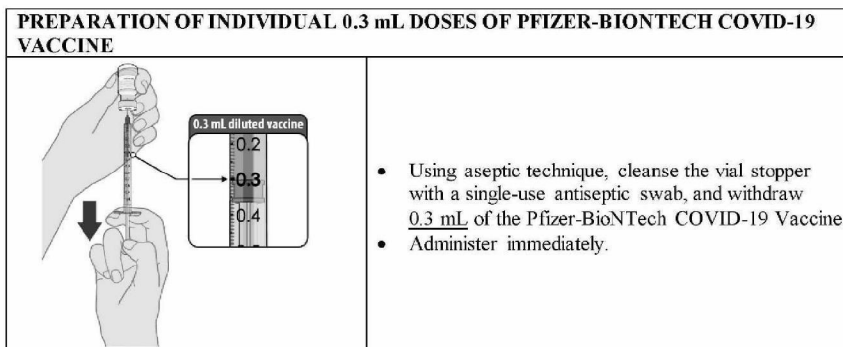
PREPARATION OF INDIVIDUAL 0.3 mL DOSES OF PFIZER-BIONTECH COVID-19 VACCINE

0.3 mL diluted vaccine

0.2

0.3

0.4

- Using aseptic technique, cleanse the vial stopper with a single-use antiseptic swab, and withdraw 0.3 mL of the Pfizer-BioNTech COVID-19 Vaccine.
- Administer immediately.